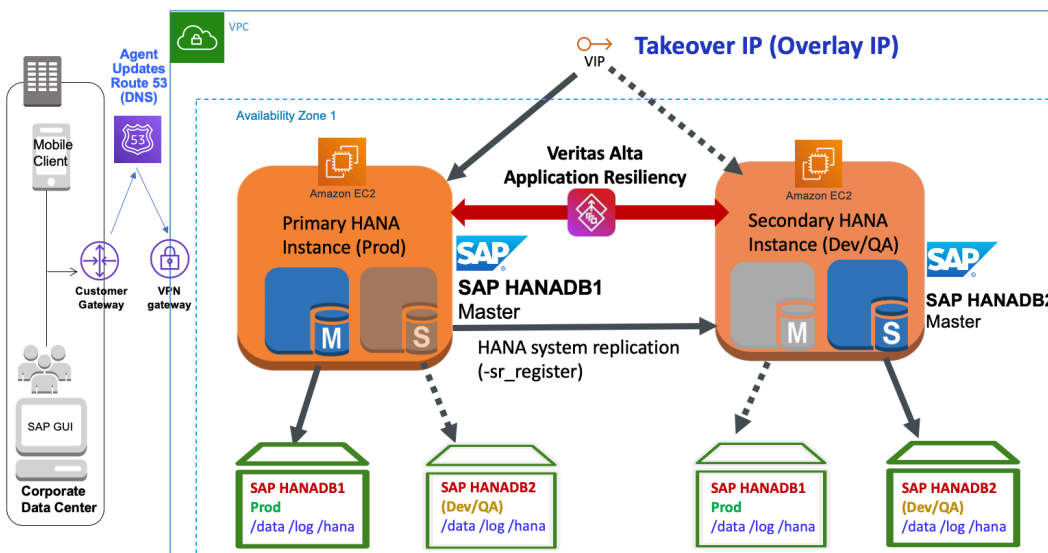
VPC

Takeover IP (Overlay IP)

VIP

Agent Updates Route 53 (DNS)

53

Availability Zone 1

Mobile Client

Customer Gateway

VPN gateway

SAP GUI

Corporate Data Center

Amazon EC2

Primary HANA Instance (Prod)

Veritas Alta Application Resiliency

Amazon EC2

Secondary HANA Instance (Dev/QA)

SAP

SAP HANADB1
Master

SAP

SAP HANADB2
Master

M

S

M

S

HANA system replication (-sr_register)

SAP HANADB1
Prod
/data /log /hana

SAP HANADB2
(Dev/QA)
/data /log /hana

SAP HANADB1
Prod
/data /log /hana

SAP HANADB2
(Dev/QA)
/data /log /hana